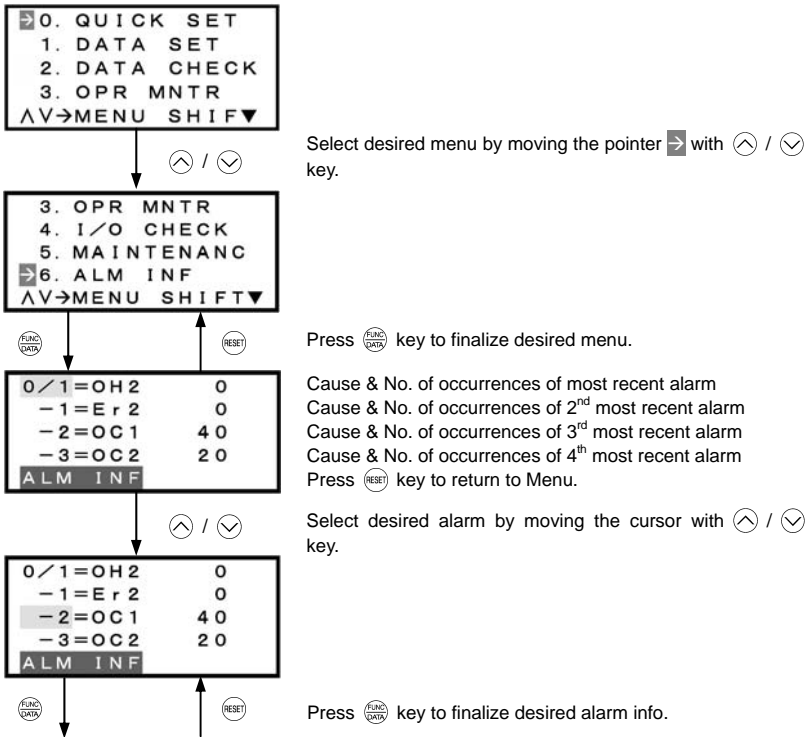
→0. QUICK SET
1. DATA SET
2. DATA CHECK
3. OPR MNTR
∧∨→MENU SHIF▼

Select desired menu by moving the pointer → with ⌃ / ⌄ key.

3. OPR MNTR
4. I/O CHECK
5. MAINTENANC
→6. ALM INF
∧∨→MENU SHIFT▼

FUNC DATA

RESET

Press FUNC DATA key to finalize desired menu.

0/1=OH2 0
−1=Er2 0
−2=OC1 40
−3=OC2 20
ALM INF

Cause & No. of occurrences of most recent alarm
Cause & No. of occurrences of 2$^{nd}$ most recent alarm
Cause & No. of occurrences of 3$^{rd}$ most recent alarm
Cause & No. of occurrences of 4$^{th}$ most recent alarm
Press RESET key to return to Menu.

Select desired alarm by moving the cursor with ⌃ / ⌄ key.

0/1=OH2 0
−1=Er2 0
−2=OC1 40
−3=OC2 20
ALM INF

FUNC DATA

RESET

Press FUNC DATA key to finalize desired alarm info.